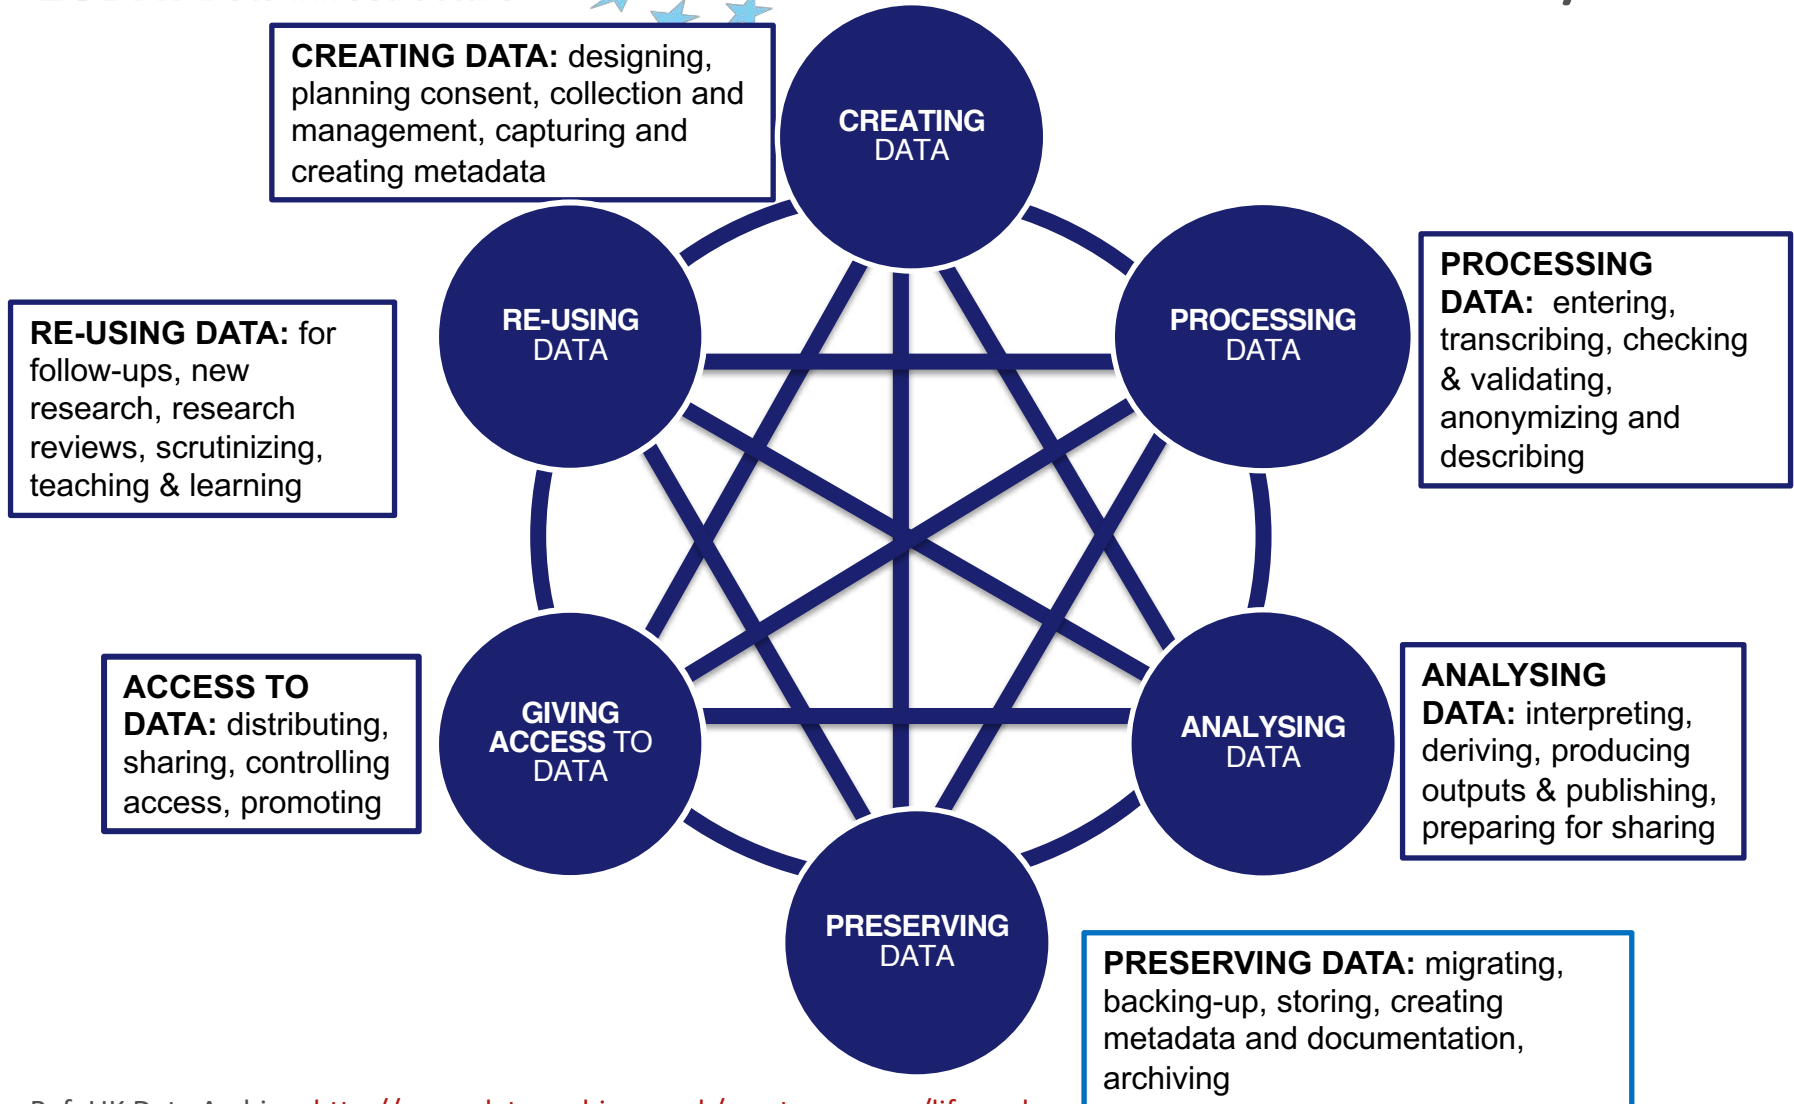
CREATING DATA: designing, planning consent, collection and management, capturing and creating metadata

CREATING DATA

RE-USING DATA

PROCESSING DATA

RE-USING DATA: for follow-ups, new research, research reviews, scrutinizing, teaching & learning

PROCESSING DATA: entering, transcribing, checking & validating, anonymizing and describing

ACCESS TO DATA: distributing, sharing, controlling access, promoting

GIVING ACCESS TO DATA

ANALYSING DATA

ANALYSING DATA: interpreting, deriving, producing outputs & publishing, preparing for sharing

PRESERVING DATA

PRESERVING DATA: migrating, backing-up, storing, creating metadata and documentation, archiving

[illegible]